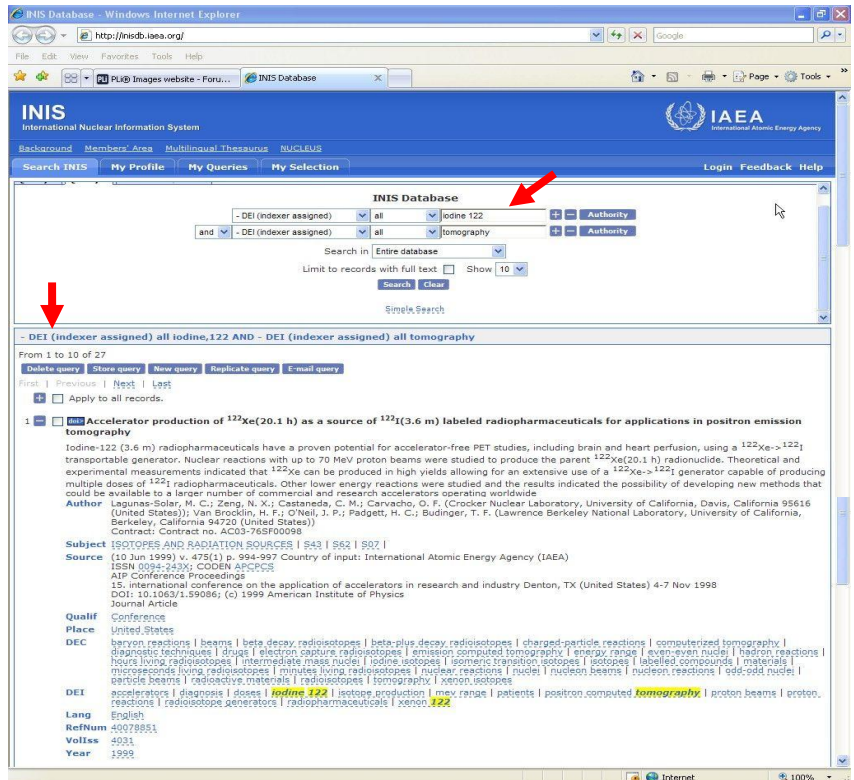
INIS Database - Windows Internet Explorer

http://inisdb.iaea.org/

Google

File Edit View Favorites Tools Help

PLi® Images website - Foru...

INIS Database

Page Tools

INIS
International Nuclear Information System

IAEA
International Atomic Energy Agency

Background Members' Area Multilingual Thesaurus NUCLEUS

Search INIS My Profile My Queries My Selection

Login Feedback Help

INIS Database

- DEI (indexer assigned) all iodine 122 Authority

and - DEI (indexer assigned) all tomography Authority

Search in Entire database

Limit to records with full text Show 10

Search Clear

Simple Search

- DEI (indexer assigned) all iodine,122 AND - DEI (indexer assigned) all tomography

From 1 to 10 of 27

Delete query Store query New query Replicate query E-mail query

First | Previous | Next | Last

Apply to all records.

1 Accelerator production of $^{122}$Xe(20.1 h) as a source of $^{122}$I(3.6 m) labeled radiopharmaceuticals for applications in positron emission tomography

Iodine-122 (3.6 m) radiopharmaceuticals have a proven potential for accelerator-free PET studies, including brain and heart perfusion, using a $^{122}$Xe->$^{122}$I transportable generator. Nuclear reactions with up to 70 MeV proton beams were studied to produce the parent $^{122}$Xe(20.1 h) radionuclide. Theoretical and experimental measurements indicated that $^{122}$Xe can be produced in high yields allowing for an extensive use of a $^{122}$Xe->$^{122}$I generator capable of producing multiple doses of $^{122}$I radiopharmaceuticals. Other lower energy reactions were studied and the results indicated the possibility of developing new methods that could be available to a larger number of commercial and research accelerators operating worldwide

Author Lagunas-Solar, M. C.; Zeng, N. X.; Castaneda, C. M.; Carvacho, O. F. (Crocker Nuclear Laboratory, University of California, Davis, California 95616 (United States)); Van Brocklin, H. F.; O'Neil, J. P.; Padgett, H. C.; Budinger, T. F. (Lawrence Berkeley National Laboratory, University of California, Berkeley, California 94720 (United States))
Contract: Contract no. AC03-76SF00098

Subject ISOTOPES AND RADIATION SOURCES | S43 | S62 | S07 |

Source (10 Jun 1999) v. 475(1) p. 994-997 Country of input: International Atomic Energy Agency (IAEA)
ISSN 0094-243X; CODEN APCPCS
AIP Conference Proceedings
15. international conference on the application of accelerators in research and industry Denton, TX (United States) 4-7 Nov 1998
DOI: 10.1063/1.59086; (c) 1999 American Institute of Physics
Journal Article

Qualif Conference

Place United States

DEC baryon reactions | beams | beta decay radioisotopes | beta-plus decay radioisotopes | charged-particle reactions | computerized tomography | diagnostic techniques | drugs | electron capture radioisotopes | emission computed tomography | energy range | even-even nuclei | hadron reactions | hours living radioisotopes | intermediate mass nuclei | iodine isotopes | isomeric transition isotopes | isotopes | labelled compounds | materials | microseconds living radioisotopes | minutes living radioisotopes | nuclear reactions | nuclei | nucleon beams | nucleon reactions | odd-odd nuclei | particle beams | radioactive materials | radioisotopes | tomography | xenon isotopes

DEI accelerators | diagnosis | doses | iodine 122 | isotope production | mev range | patients | positron computed tomography | proton beams | proton reactions | radioisotope generators | radiopharmaceuticals | xenon 122

Lang English

RefNum 40078851

VolIss 4031

Year 1999

Internet 100%